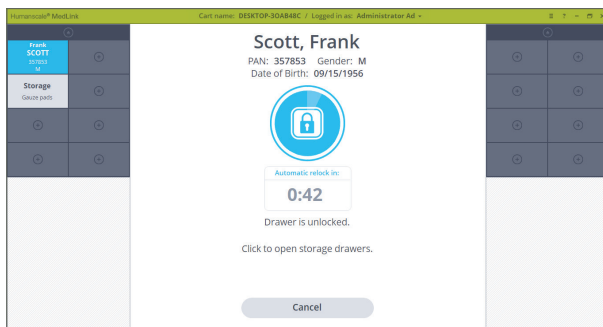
Humanscale® MedLink

Cart name: DESKTOP-3OAB48C / Logged in as: Administrator Ad

Frank
SCOTT
357853
M

Storage
Gauze pads

Scott, Frank

PAN: 357853 Gender: M
Date of Birth: 09/15/1956

Automatic relock in:
0:42

Drawer is unlocked.

Click to open storage drawers.

Cancel